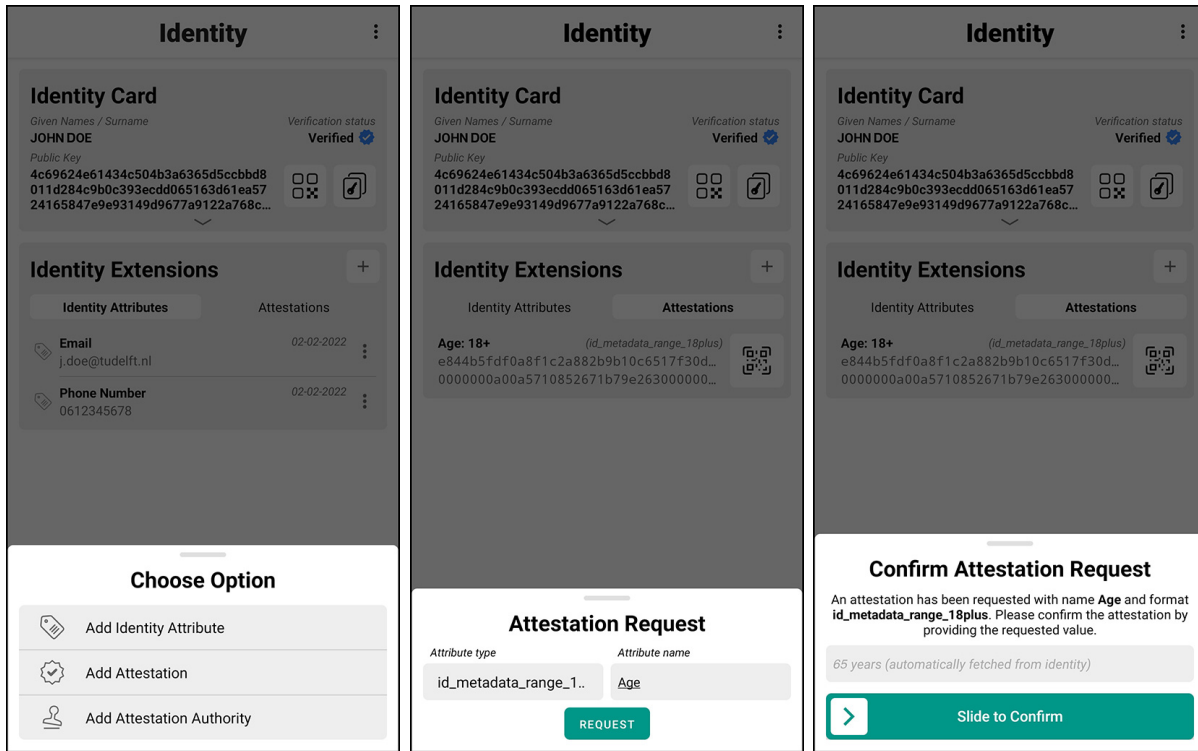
Identity

Identity Card
Given Names / Surname
JOHN DOE
Verification status
Verified
Public Key
4c69624e61434c504b3a6365d5ccbbd8011d284c9b0c393ecdd065163d61ea5724165847e9e93149d9677a9122a768c...

Identity Extensions
+
Identity Attributes
Attestations

Email
j.doe@tudelft.nl
02-02-2022

Phone Number
0612345678
02-02-2022

Choose Option
Add Identity Attribute
Add Attestation
Add Attestation Authority

Identity

Identity Card
Given Names / Surname
JOHN DOE
Verification status
Verified
Public Key
4c69624e61434c504b3a6365d5ccbbd8011d284c9b0c393ecdd065163d61ea5724165847e9e93149d9677a9122a768c...

Identity Extensions
+
Identity Attributes
Attestations

Age: 18+
(id_metadata_range_18plus)
e844b5fdf0a8f1c2a882b9b10c6517f30d...
0000000a00a5710852671b79e263000000...

Attestation Request
Attribute type
id_metadata_range_1..
Attribute name
Age
REQUEST

Identity

Identity Card
Given Names / Surname
JOHN DOE
Verification status
Verified
Public Key
4c69624e61434c504b3a6365d5ccbbd8011d284c9b0c393ecdd065163d61ea5724165847e9e93149d9677a9122a768c...

Identity Extensions
+
Identity Attributes
Attestations

Age: 18+
(id_metadata_range_18plus)
e844b5fdf0a8f1c2a882b9b10c6517f30d...
0000000a00a5710852671b79e263000000...

Confirm Attestation Request
An attestation has been requested with name Age and format id_metadata_range_18plus. Please confirm the attestation by providing the requested value.
65 years (automatically fetched from identity)
Slide to Confirm